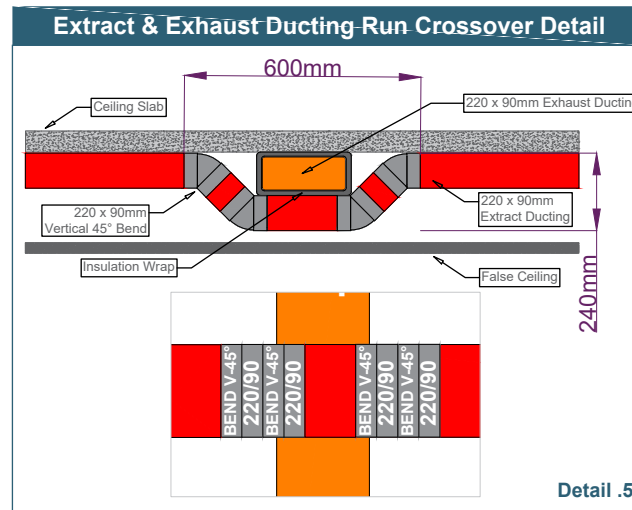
Extract & Exhaust Ducting Run Crossover Detail

600mm

Ceiling Slab

220 x 90mm Exhaust Ductin

220 x 90mm Vertical 45° Bend

220 x 90mm Extract Ducting

Insulation Wrap

False Ceiling

240mm

BEND V-45° 220/90 BEND V-45° 220/90

BEND V-45° 220/90 BEND V-45° 220/90

Detail .5